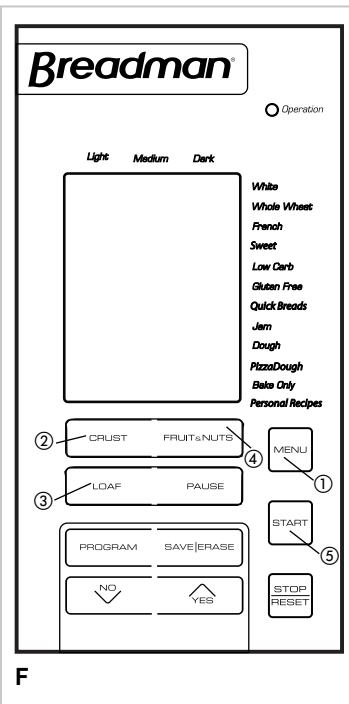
Breadman®

Operation

Light Medium Dark

White
Whole Wheat
French
Sweet
Low Carb
Gluten Free
Quick Breads
Jam
Dough
PizzaDough
Bake Only
Personal Recipes

② CRUST FRUIT&NUTS ④

MENU ①

③ LOAF PAUSE

START ⑤

PROGRAM SAVE|ERASE

NO YES

STOP RESET

F